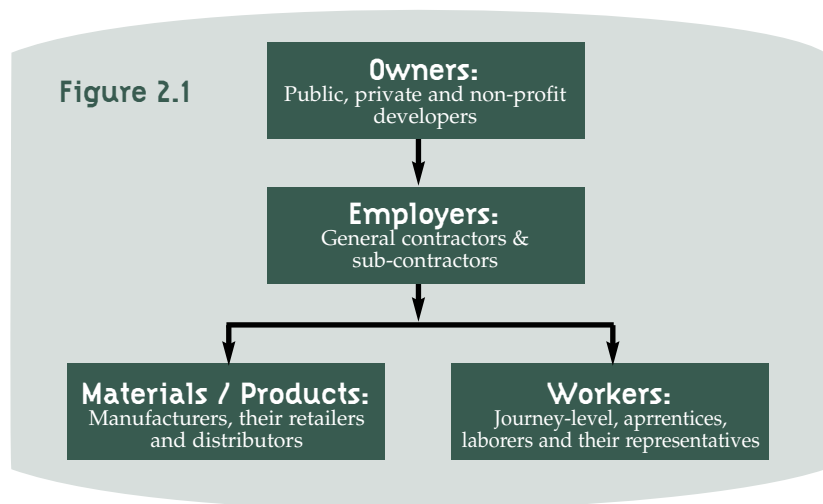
Figure 2.1

Owners:
Public, private and non-profit developers

Employers:
General contractors & sub-contractors

Materials / Products:
Manufacturers, their retailers and distributors

Workers:
Journey-level, aprrentices, laborers and their representatives